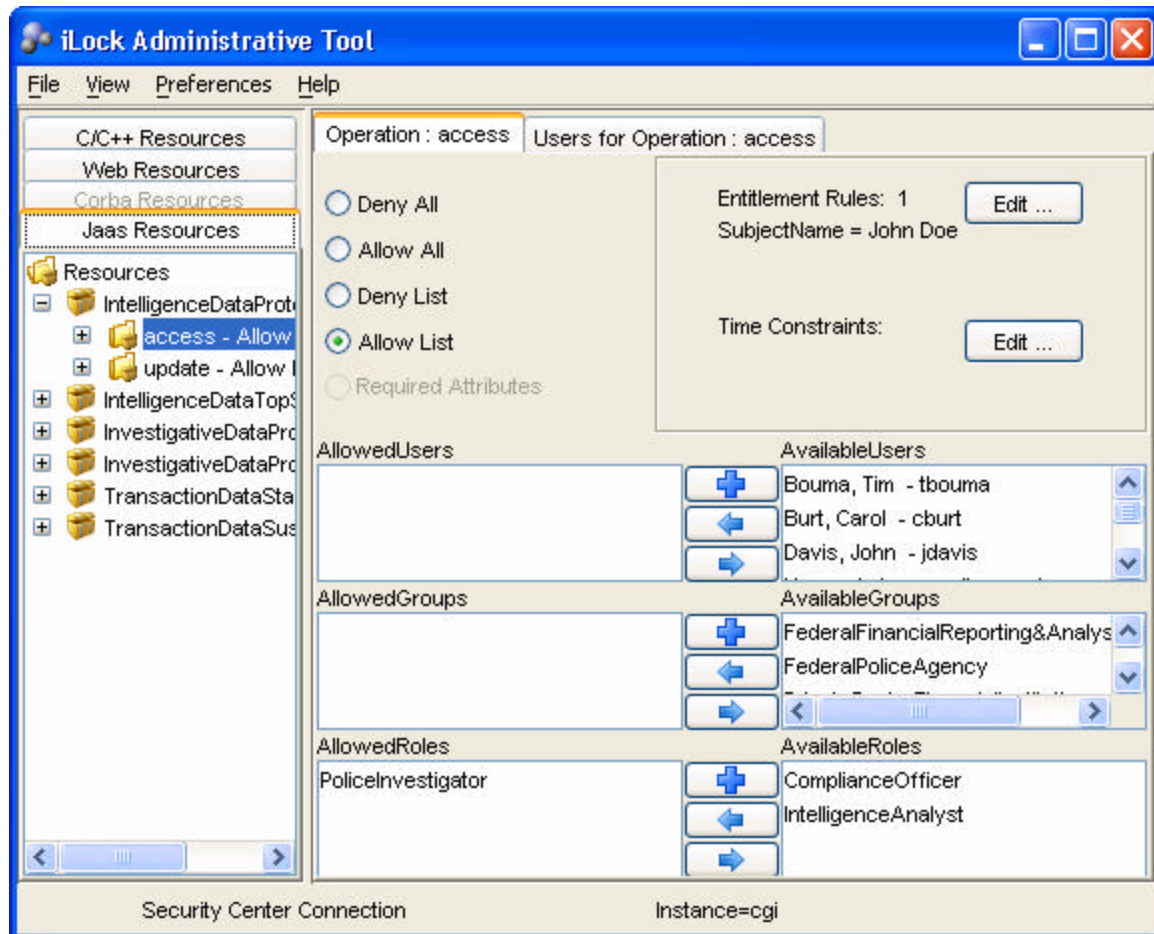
iLock Administrative Tool

File View Preferences Help

C/C++ Resources
Web Resources
Corba Resources
Jaas Resources

Resources
IntelligenceDataProt
access - Allow
update - Allow l
IntelligenceDataTopS
InvestigativeDataPro
InvestigativeDataPro
TransactionDataSta
TransactionDataSus

Operation : access | Users for Operation : access

Deny All
Allow All
Deny List
Allow List
Required Attributes

Entitlement Rules: 1
SubjectName = John Doe
Edit ...

Time Constraints:
Edit ...

AllowedUsers

AvailableUsers
Bouma, Tim - tbouma
Burt, Carol - cburt
Davis, John - jdavis

AllowedGroups

AvailableGroups
FederalFinancialReporting&Analys
FederalPoliceAgency

AllowedRoles
PoliceInvestigator

AvailableRoles
ComplianceOfficer
IntelligenceAnalyst

Security Center Connection
Instance=cgi